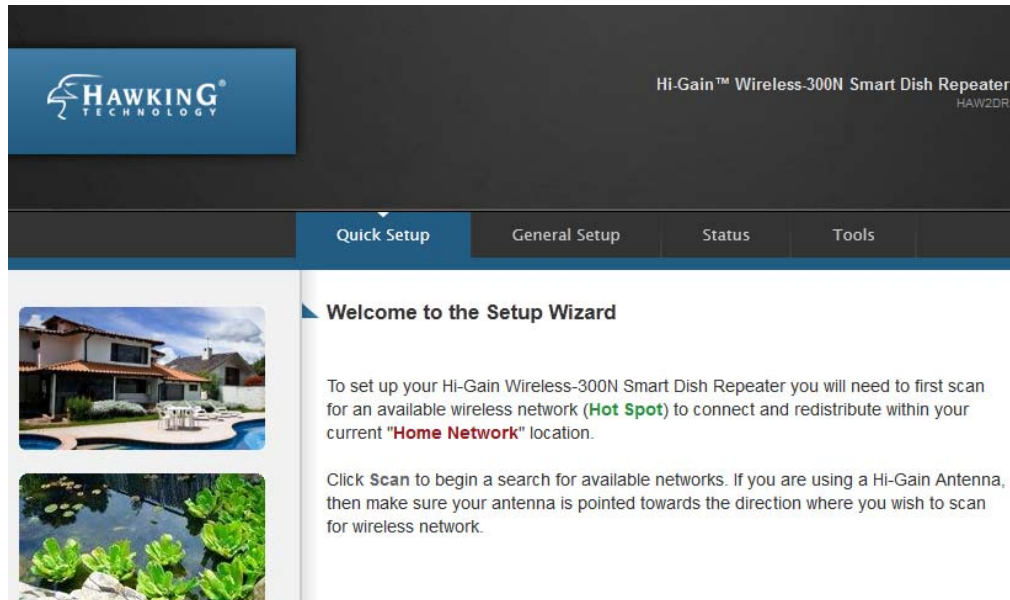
HAWKING®
TECHNOLOGY

Hi-Gain™ Wireless-300N Smart Dish Repeater
HAW2DR

Quick Setup
General Setup
Status
Tools

Welcome to the Setup Wizard

To set up your Hi-Gain Wireless-300N Smart Dish Repeater you will need to first scan for an available wireless network (Hot Spot) to connect and redistribute within your current "Home Network" location.

Click Scan to begin a search for available networks. If you are using a Hi-Gain Antenna, then make sure your antenna is pointed towards the direction where you wish to scan for wireless network.